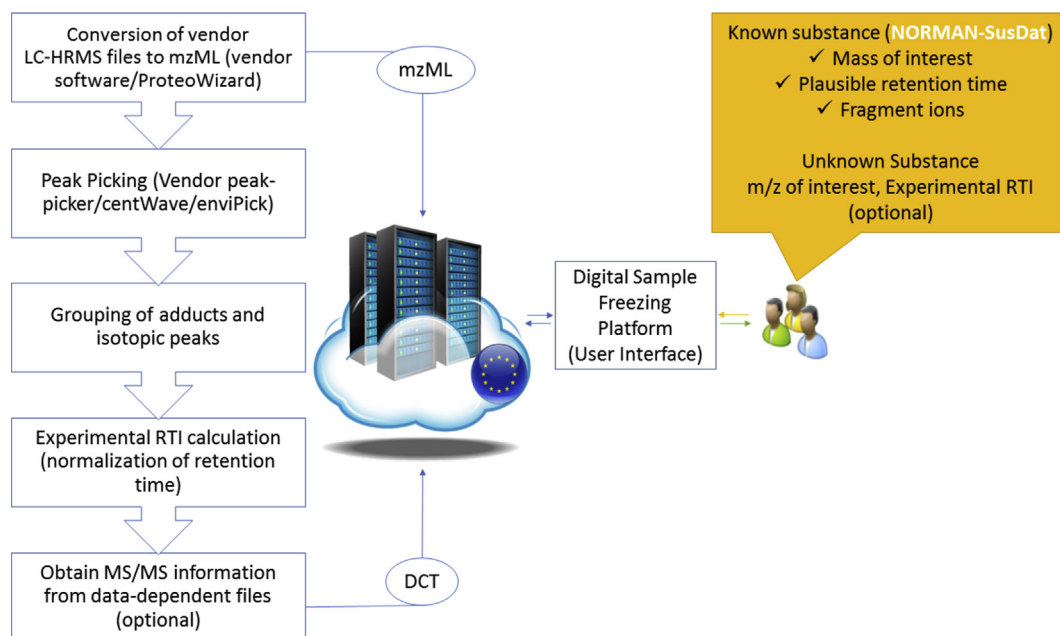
Conversion of vendor LC-HRMS files to mzML (vendor software/ProteoWizard)

Peak Picking (Vendor peak-picker/centWave/enviPick)

Grouping of adducts and isotopic peaks

Experimental RTI calculation (normalization of retention time)

Obtain MS/MS information from data-dependent files (optional)

mzML

DCT

Digital Sample Freezing Platform (User Interface)

Known substance (NORMAN-SusDat)
✓ Mass of interest
✓ Plausible retention time
✓ Fragment ions

Unknown Substance
m/z of interest, Experimental RTI (optional)